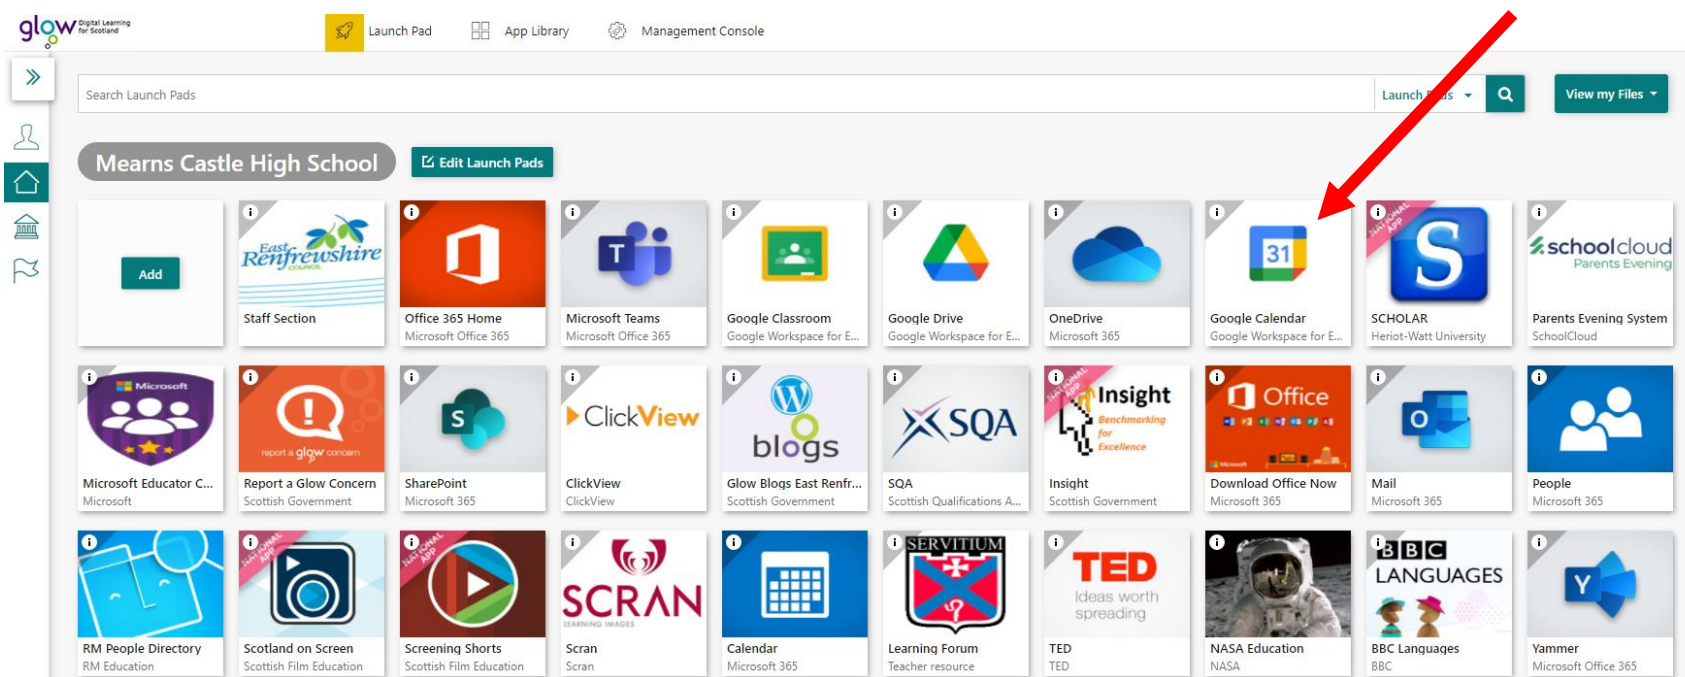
glow Digital Learning for Scotland

Launch Pad App Library Management Console

Search Launch Pads

Launch Pads

View my Files

Mearns Castle High School

Edit Launch Pads

Add

East Renfrewshire Council
Staff Section

Office 365 Home
Microsoft Office 365

Microsoft Teams
Microsoft Office 365

Google Classroom
Google Workspace for E...

Google Drive
Google Workspace for E...

OneDrive
Microsoft 365

Google Calendar
Google Workspace for E...

NATIONAL APP
SCHOLAR
Heriot-Watt University

schoolcloud Parents Evening
Parents Evening System
SchoolCloud

Microsoft
Microsoft Educator C...
Microsoft

report a glow concern
Report a Glow Concern
Scottish Government

SharePoint
Microsoft 365

ClickView
ClickView
ClickView

blogs
Glow Blogs East Renfr...
Scottish Government

SQA
SQA
Scottish Qualifications A...

NATIONAL APP
Insight
Benchmarking for Excellence
Insight
Scottish Government

Office
Download Office Now
Microsoft 365

Mail
Microsoft 365

People
Microsoft 365

RM People Directory
RM Education

NATIONAL APP
Scotland on Screen
Scottish Film Education

NATIONAL APP
Screening Shorts
Scottish Film Education

SCRAN
LEARNING IMAGES
Scran
Scran

Calendar
Microsoft 365

SERVITIUM
Learning Forum
Teacher resource

TED
Ideas worth spreading
TED
TED

NASA Education
NASA

BBC LANGUAGES
BBC Languages
BBC

Yammer
Microsoft Office 365